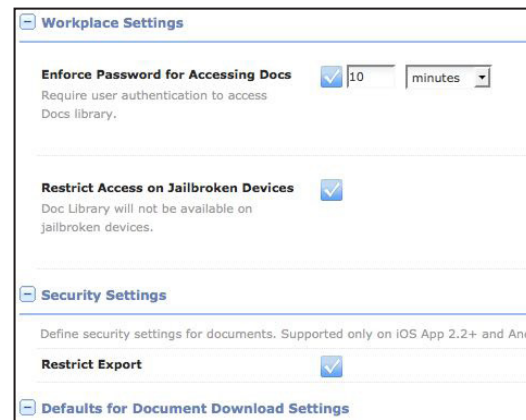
Workplace Settings

Enforce Password for Accessing Docs
Require user authentication to access Docs library.

10

minutes

Restrict Access on Jailbroken Devices
Doc Library will not be available on jailbroken devices.

Security Settings

Define security settings for documents. Supported only on iOS App 2.2+ and An

Restrict Export

Defaults for Document Download Settings